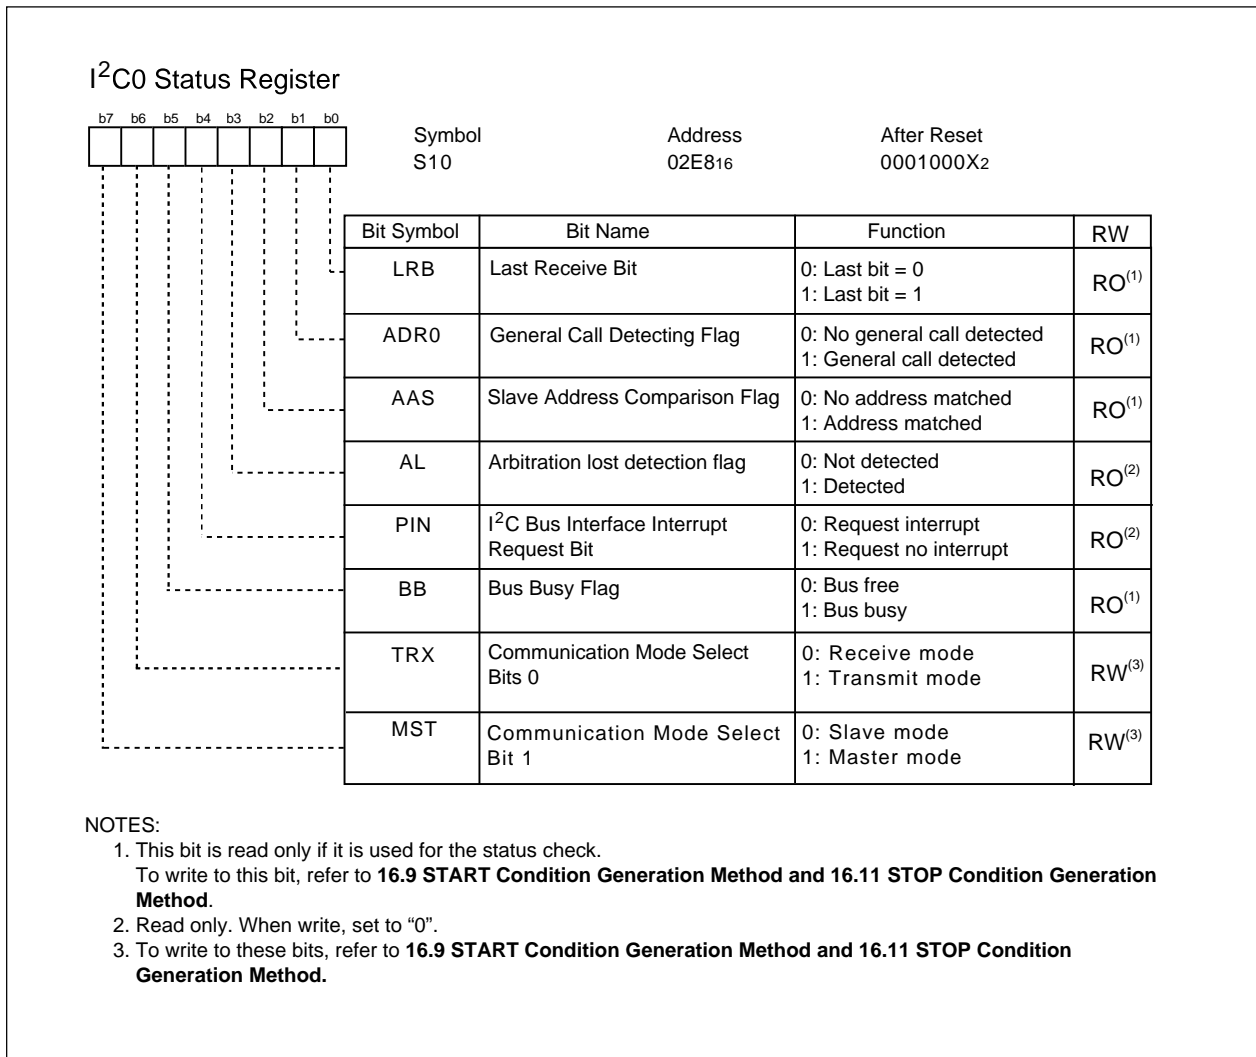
I$^2$C0 Status Register

b7 b6 b5 b4 b3 b2 b1 b0

Symbol
S10

Address
02E8$_{16}$

After Reset
0001000X$_2$

| Bit Symbol | Bit Name | Function | RW |
|---|---|---|---|
| LRB | Last Receive Bit | 0: Last bit = 0<br>1: Last bit = 1 | RO$^{(1)}$ |
| ADR0 | General Call Detecting Flag | 0: No general call detected<br>1: General call detected | RO$^{(1)}$ |
| AAS | Slave Address Comparison Flag | 0: No address matched<br>1: Address matched | RO$^{(1)}$ |
| AL | Arbitration lost detection flag | 0: Not detected<br>1: Detected | RO$^{(2)}$ |
| PIN | I$^2$C Bus Interface Interrupt Request Bit | 0: Request interrupt<br>1: Request no interrupt | RO$^{(2)}$ |
| BB | Bus Busy Flag | 0: Bus free<br>1: Bus busy | RO$^{(1)}$ |
| TRX | Communication Mode Select Bits 0 | 0: Receive mode<br>1: Transmit mode | RW$^{(3)}$ |
| MST | Communication Mode Select Bit 1 | 0: Slave mode<br>1: Master mode | RW$^{(3)}$ |

NOTES:
1. This bit is read only if it is used for the status check.
To write to this bit, refer to **16.9 START Condition Generation Method and 16.11 STOP Condition Generation Method**.
2. Read only. When write, set to “0”.
3. To write to these bits, refer to **16.9 START Condition Generation Method and 16.11 STOP Condition Generation Method.**